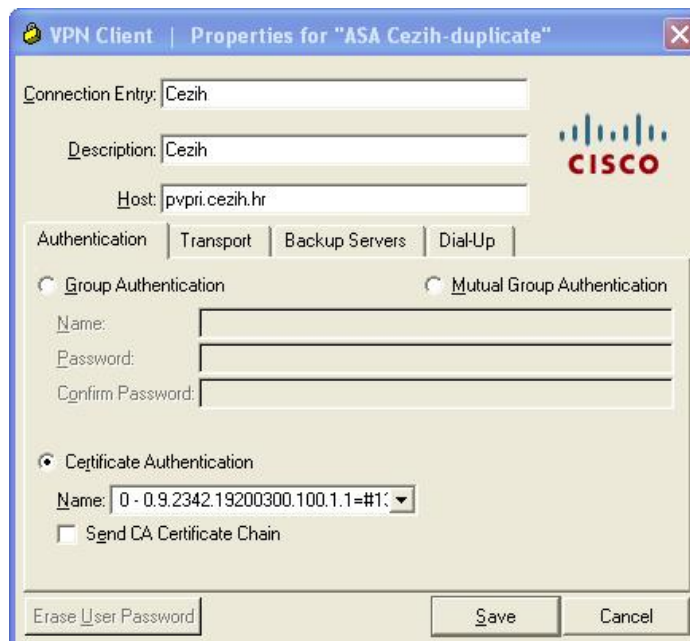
VPN Client | Properties for "ASA Cezih-duplicate"

CISCO

Connection Entry: Cezih

Description: Cezih

Host: pvpri.cezih.hr

Authentication | Transport | Backup Servers | Dial-Up

Group Authentication

Mutual Group Authentication

Name:

Password:

Confirm Password:

Certificate Authentication

Name: 0 - 0.9.2342.19200300.100.1.1=#1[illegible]

Send CA Certificate Chain

Erase User Password

Save

Cancel